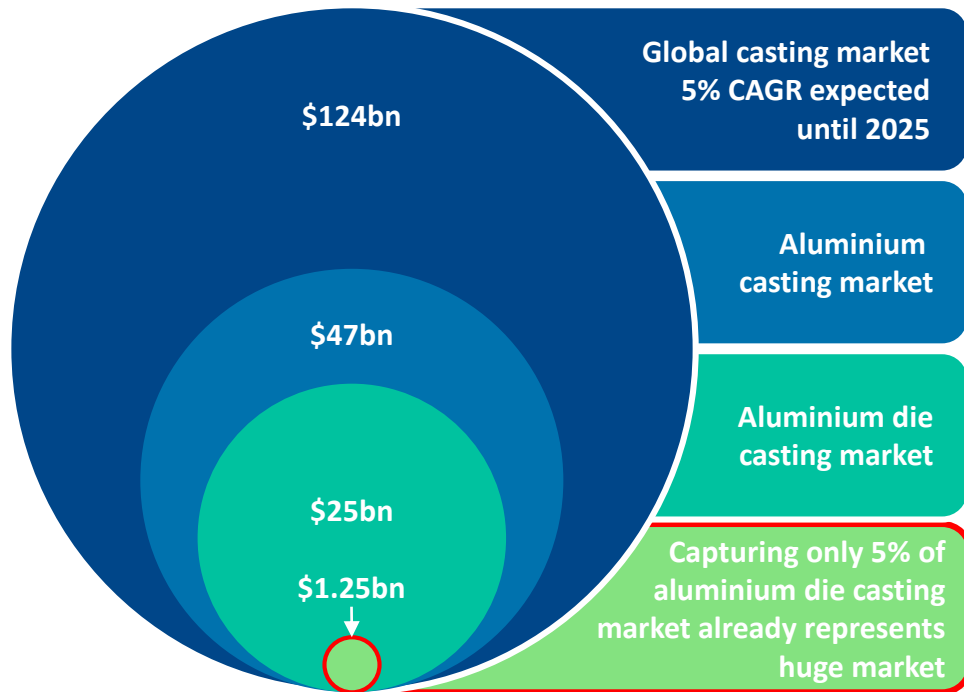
$124bn

$47bn

$25bn

$1.25bn

Global casting market 5% CAGR expected until 2025

Aluminium casting market

Aluminium die casting market

Capturing only 5% of aluminium die casting market already represents huge market